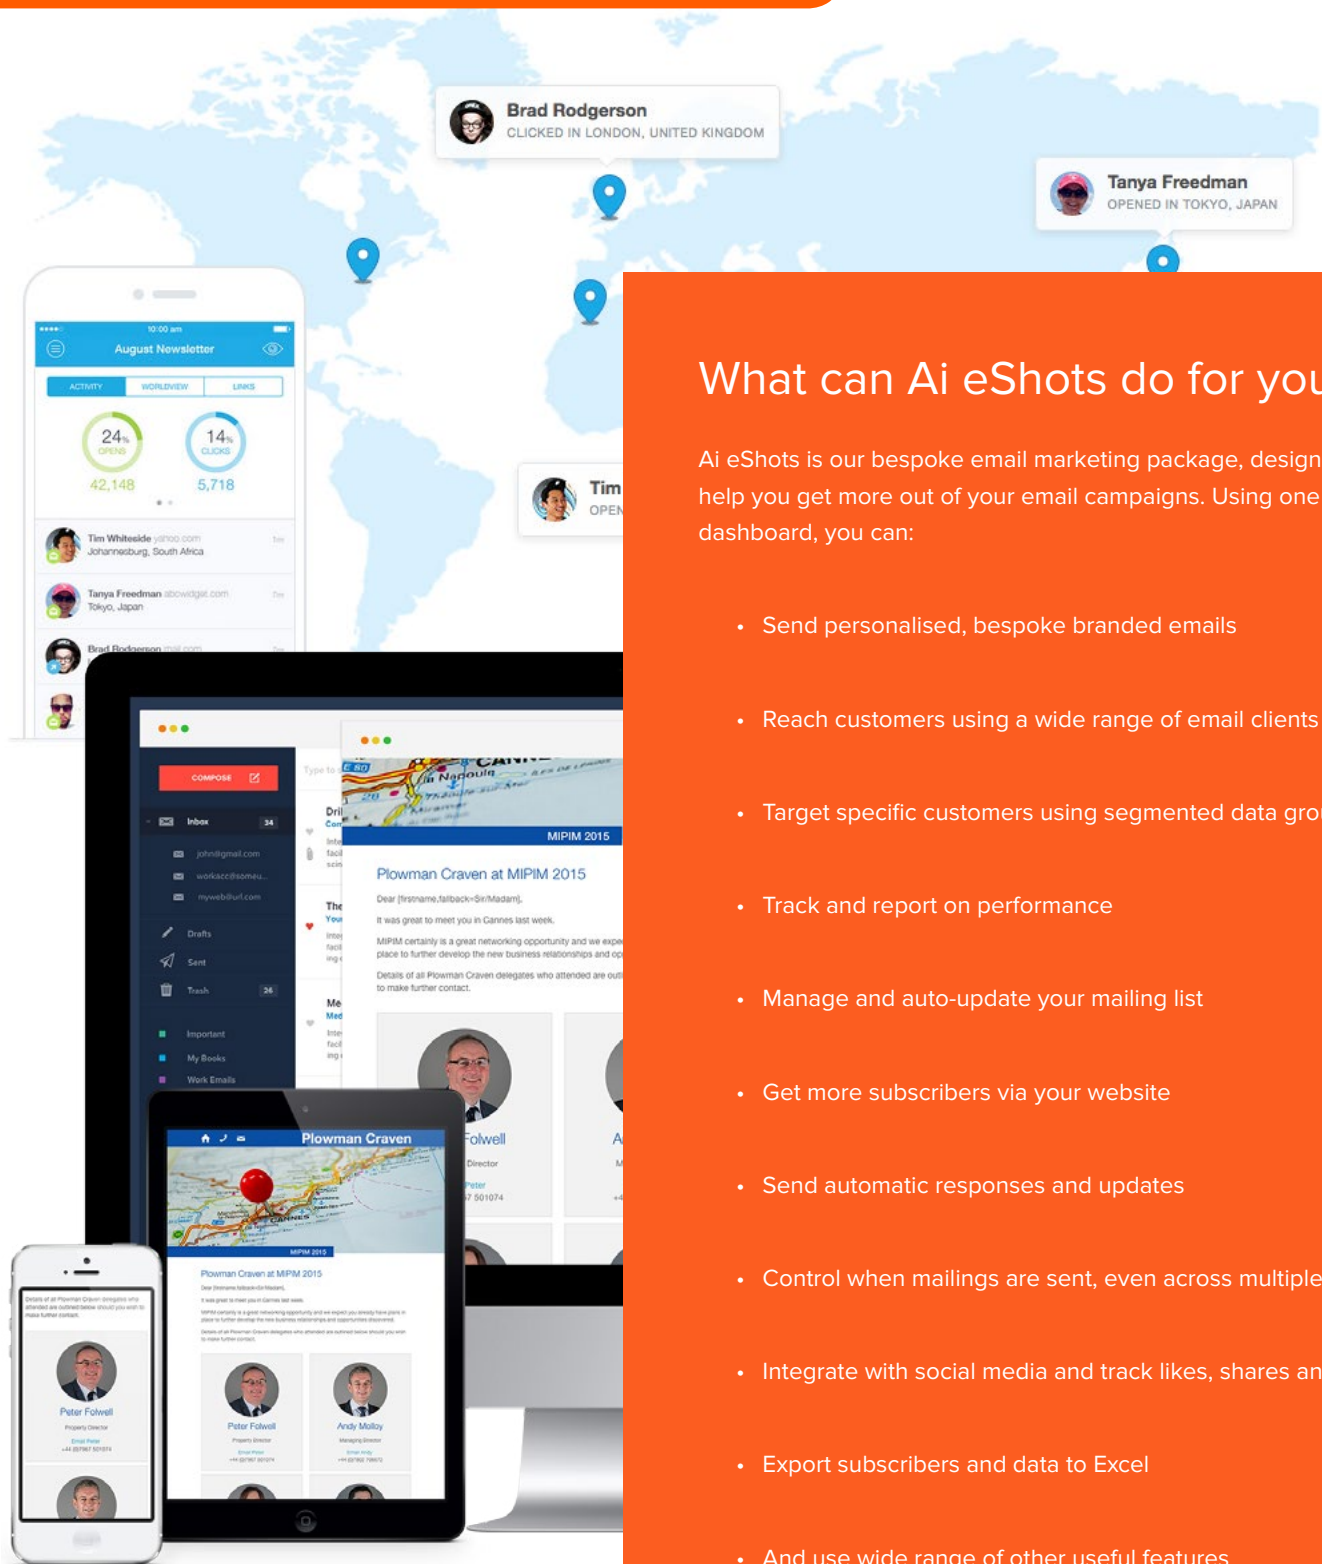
Brad Rodgerson
CLICKED IN LONDON, UNITED KINGDOM

Tanya Freedman
OPENED IN TOKYO, JAPAN

Tim
OPEN

10:00 am
August Newsletter
ACTIVITY WORLDVIEW LINKS
24% OPENS 42,148
14% CLICKS 5,718

Tim Whiteside
Johannesburg, South Africa
Tanya Freedman
Tokyo, Japan
Brad Rodgerson

COMPOSE
Inbox 34
john@gmail.com
Drafts
Sent
Trash 26
Important
My Books
Work Emails

MIPIM 2015
Plowman Craven at MIPIM 2015
Dear [firstname,fallback=Sir/Madam],
It was great to meet you in Cannes last week.
Folwell
Director

Plowman Craven
MIPIM 2015
Plowman Craven at MIPIM 2015
Peter Folwell
Andy Molloy

What can Ai eShots do for you

Ai eShots is our bespoke email marketing package, design help you get more out of your email campaigns. Using one dashboard, you can:

• Send personalised, bespoke branded emails
• Reach customers using a wide range of email clients
• Target specific customers using segmented data gro
• Track and report on performance
• Manage and auto-update your mailing list
• Get more subscribers via your website
• Send automatic responses and updates
• Control when mailings are sent, even across multiple
• Integrate with social media and track likes, shares an
• Export subscribers and data to Excel
• And use wide range of other useful features